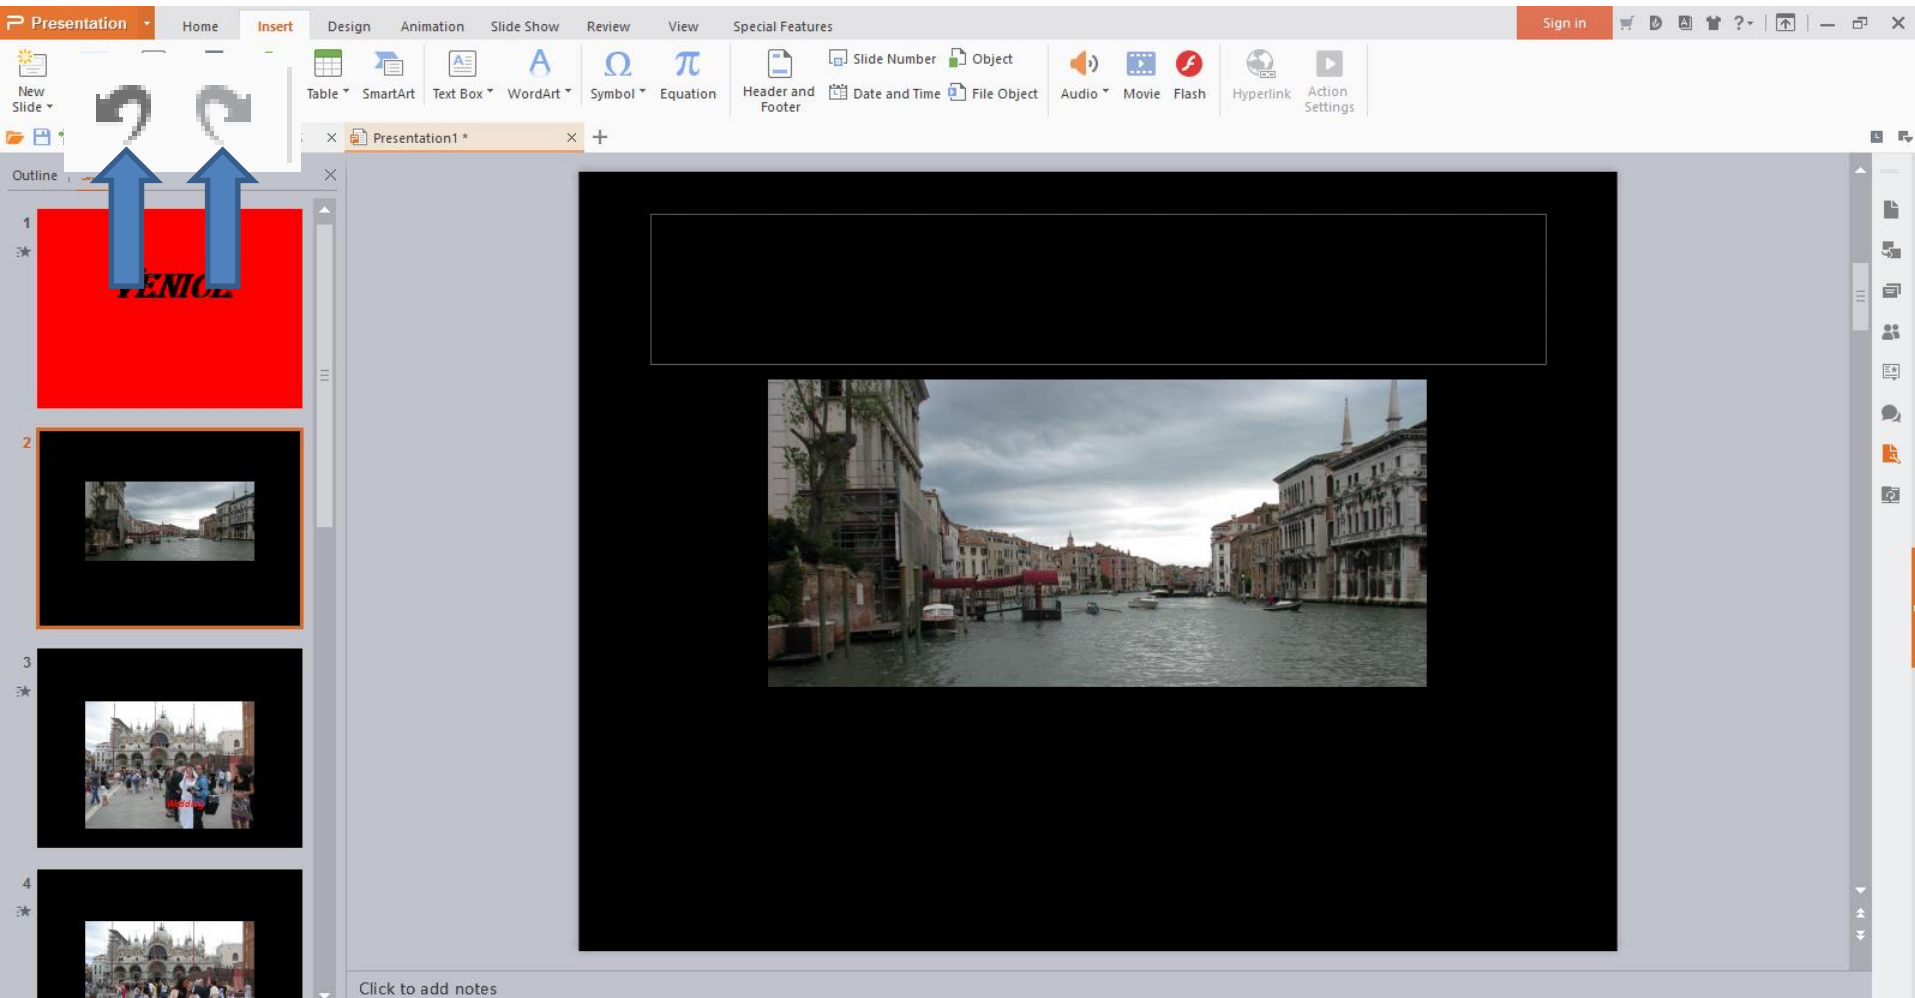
Presentation
Home Insert Design Animation Slide Show Review View Special Features
Sign in
New Slide
Table SmartArt Text Box WordArt Symbol Equation Header and Footer Slide Number Date and Time Object File Object Audio Movie Flash Hyperlink Action Settings
Presentation1 *
Outline
1
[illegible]ENIC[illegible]
2
3
4
Click to add notes